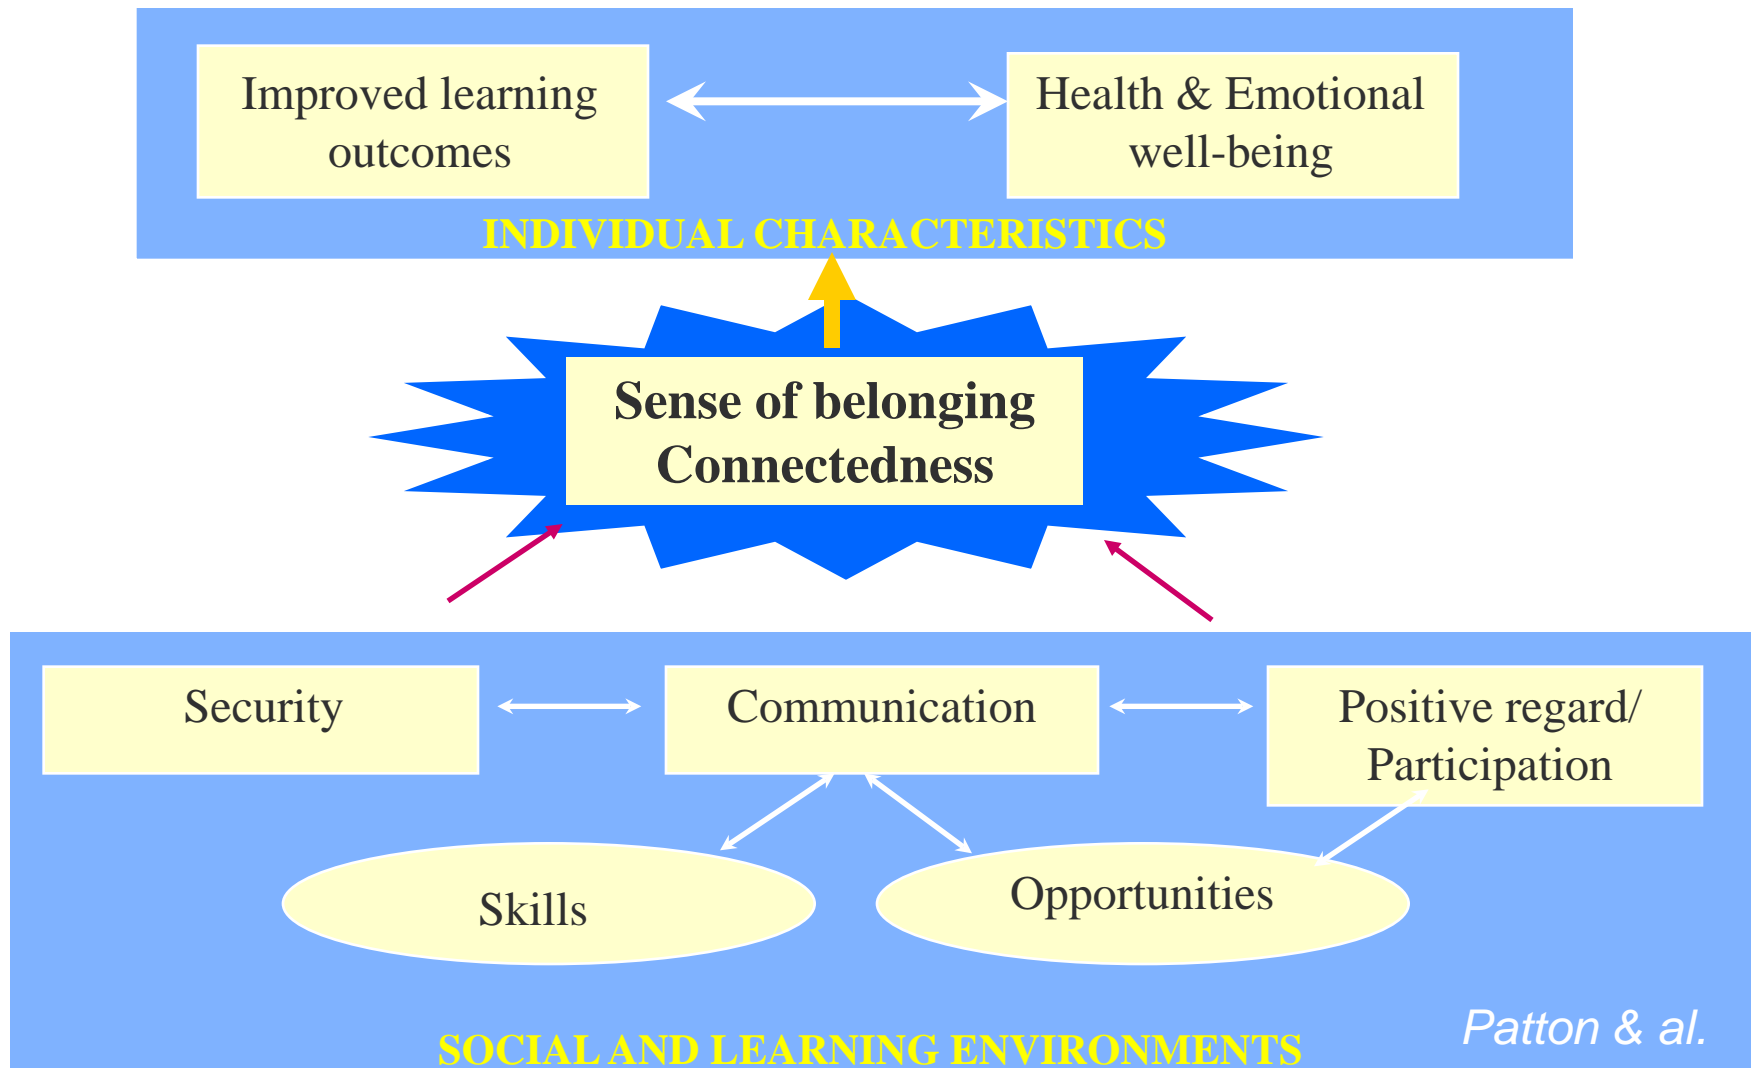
Improved learning outcomes

Health & Emotional well-being

INDIVIDUAL CHARACTERISTICS

Sense of belonging
Connectedness

Security

Communication

Positive regard/ Participation

Skills

Opportunities

Patton & al.

SOCIAL AND LEARNING ENVIRONMENTS